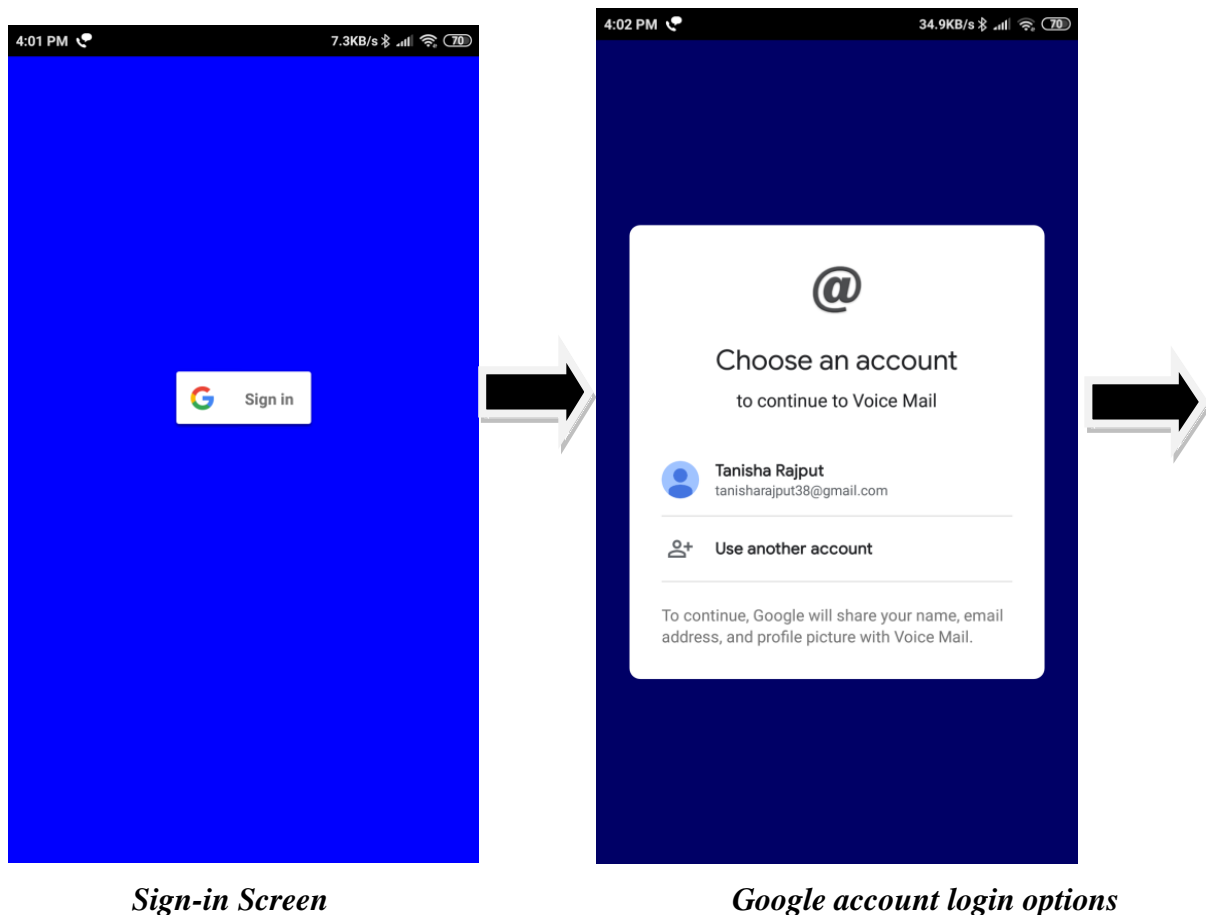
4:01 PM 7.3KB/s 70

G Sign in

4:02 PM 34.9KB/s 70

@

Choose an account

to continue to Voice Mail

Tanisha Rajput
tanisharajput38@gmail.com

Use another account

To continue, Google will share your name, email address, and profile picture with Voice Mail.

Sign-in Screen

Google account login options